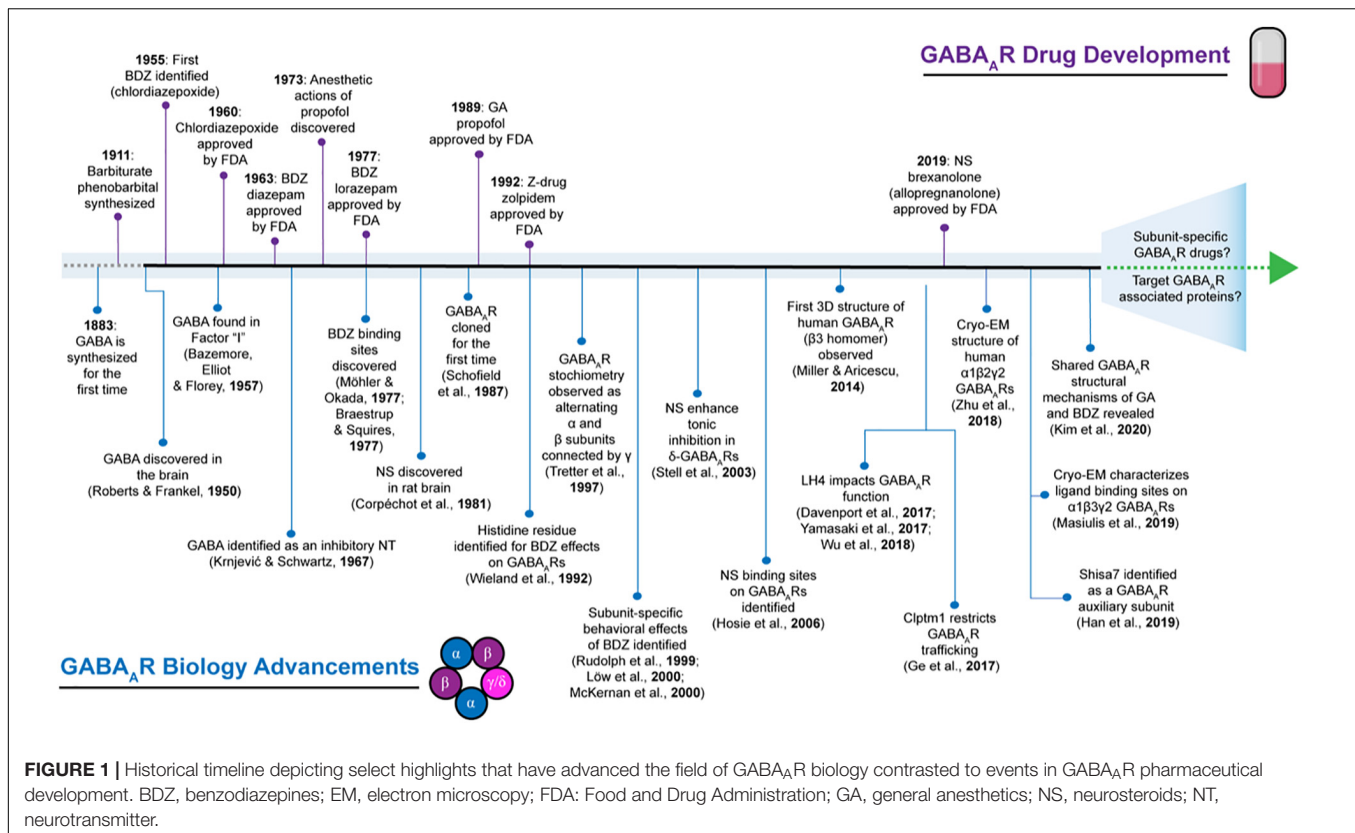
GABA$_A$R Drug Development

1911: Barbiturate phenobarbital synthesized

1955: First BDZ identified (chlordiazepoxide)

1960: Chlordiazepoxide approved by FDA

1963: BDZ diazepam approved by FDA

1973: Anesthetic actions of propofol discovered

1977: BDZ lorazepam approved by FDA

1989: GA propofol approved by FDA

1992: Z-drug zolpidem approved by FDA

2019: NS brexanolone (allopregnanolone) approved by FDA

Subunit-specific GABA$_A$R drugs?

Target GABA$_A$R associated proteins?

1883: GABA is synthesized for the first time

GABA discovered in the brain (Roberts & Frankel, 1950)

GABA found in Factor "I" (Bazemore, Elliot & Florey, 1957)

GABA identified as an inhibitory NT (Krnjević & Schwartz, 1967)

BDZ binding sites discovered (Möhler & Okada, 1977; Braestrup & Squires, 1977)

NS discovered in rat brain (Corpéchot et al., 1981)

GABA$_A$R cloned for the first time (Schofield et al., 1987)

Histidine residue identified for BDZ effects on GABA$_A$Rs (Wieland et al., 1992)

GABA$_A$R stochiometry observed as alternating α and β subunits connected by γ (Tretter et al., 1997)

Subunit-specific behavioral effects of BDZ identified (Rudolph et al., 1999; Löw et al., 2000; McKernan et al., 2000)

NS enhance tonic inhibition in δ-GABA$_A$Rs (Stell et al., 2003)

NS binding sites on GABA$_A$Rs identified (Hosie et al., 2006)

First 3D structure of human GABA$_A$R (β3 homomer) observed (Miller & Aricescu, 2014)

LH4 impacts GABA$_A$R function (Davenport et al., 2017; Yamasaki et al., 2017; Wu et al., 2018)

Clptm1 restricts GABA$_A$R trafficking (Ge et al., 2017)

Cryo-EM structure of human α1β2γ2 GABA$_A$Rs (Zhu et al., 2018)

Shared GABA$_A$R structural mechanisms of GA and BDZ revealed (Kim et al., 2020)

Cryo-EM characterizes ligand binding sites on α1β3γ2 GABA$_A$Rs (Masiulis et al., 2019)

Shisa7 identified as a GABA$_A$R auxiliary subunit (Han et al., 2019)

GABA$_A$R Biology Advancements

α β β γ/δ α

FIGURE 1 | Historical timeline depicting select highlights that have advanced the field of GABA$_A$R biology contrasted to events in GABA$_A$R pharmaceutical development. BDZ, benzodiazepines; EM, electron microscopy; FDA: Food and Drug Administration; GA, general anesthetics; NS, neurosteroids; NT, neurotransmitter.